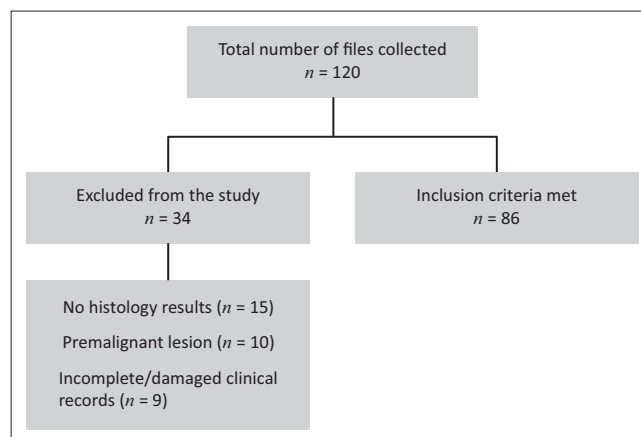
Total number of files collected
$n = 120$

Excluded from the study
$n = 34$

Inclusion criteria met
$n = 86$

No histology results ($n = 15$)

Premalignant lesion ($n = 10$)

Incomplete/damaged clinical records ($n = 9$)